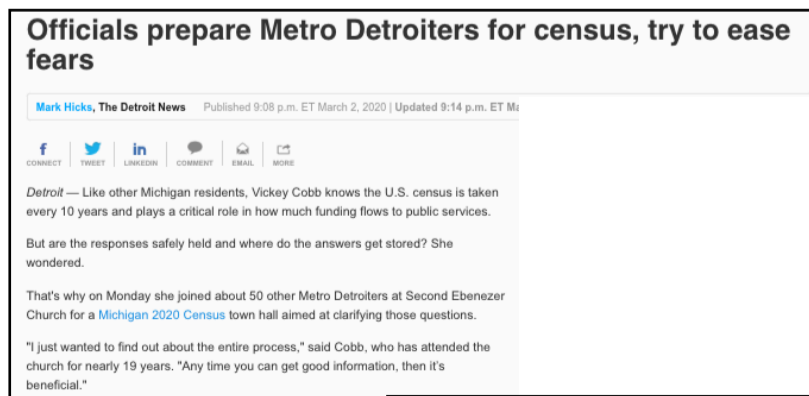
Officials prepare Metro Detroiters for census, try to ease fears

Mark Hicks, The Detroit News Published 9:08 p.m. ET March 2, 2020 | Updated 9:14 p.m. ET Ma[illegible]

CONNECT TWEET LINKEDIN COMMENT EMAIL MORE

Detroit — Like other Michigan residents, Vickey Cobb knows the U.S. census is taken every 10 years and plays a critical role in how much funding flows to public services.

But are the responses safely held and where do the answers get stored? She wondered.

That's why on Monday she joined about 50 other Metro Detroiters at Second Ebenezer Church for a Michigan 2020 Census town hall aimed at clarifying those questions.

"I just wanted to find out about the entire process," said Cobb, who has attended the church for nearly 19 years. "Any time you can get good information, then it's beneficial."